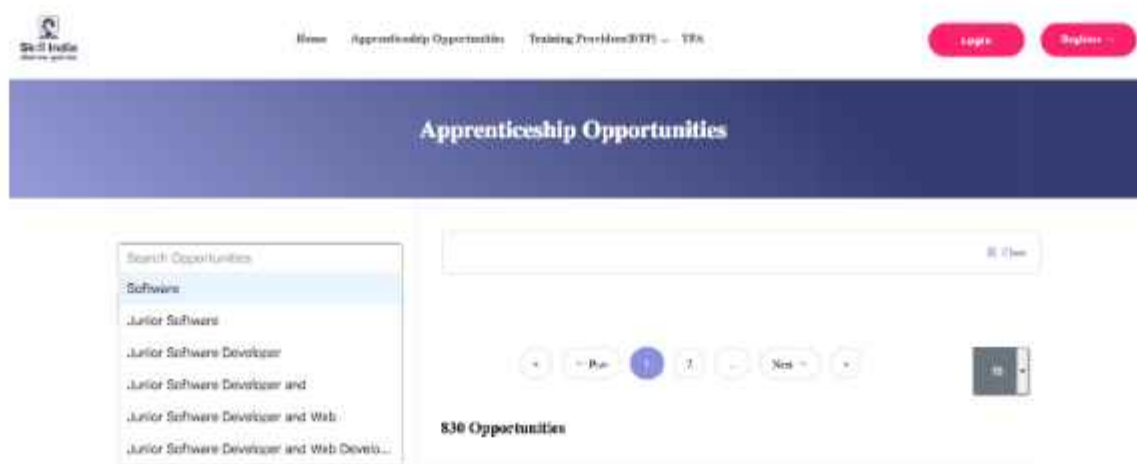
Skill India

Home Apprenticeship Opportunities Training Providers(BTP) ⌄ TPA

Login Register ⌄

Apprenticeship Opportunities

Search Opportunities

Software

Junior Software

Junior Software Developer

Junior Software Developer and

Junior Software Developer and Web

Junior Software Developer and Web Develo...

Clear

« ‹ Prev 1 2 ... Next › »

10

830 Opportunities